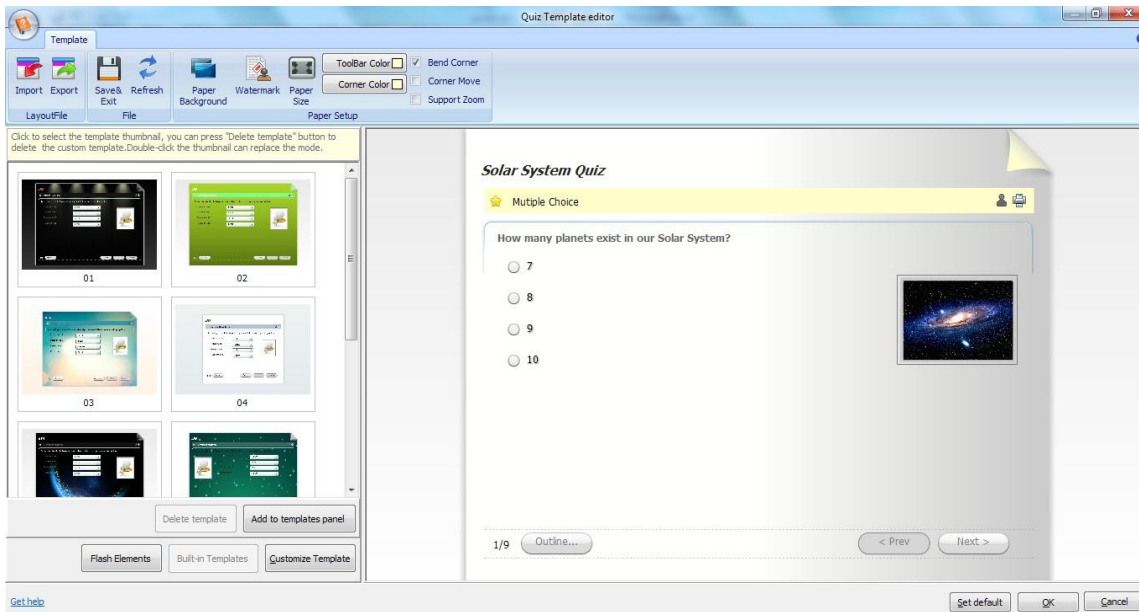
Quiz Template editor

Template

Import Export
LayoutFile

Save& Exit Refresh
File

Paper Background Watermark Paper Size
ToolBar Color Corner Color
Bend Corner
Corner Move
Support Zoom
Paper Setup

Click to select the template thumbnail, you can press "Delete template" button to delete the custom template.Double-click the thumbnail can replace the mode.

01
02
03
04

Delete template
Add to templates panel

Flash Elements
Built-in Templates
Customize Template

Solar System Quiz

Mutiple Choice

How many planets exist in our Solar System?

7
8
9
10

1/9
Outline...
< Prev
Next >

Get help

Set default
OK
Cancel